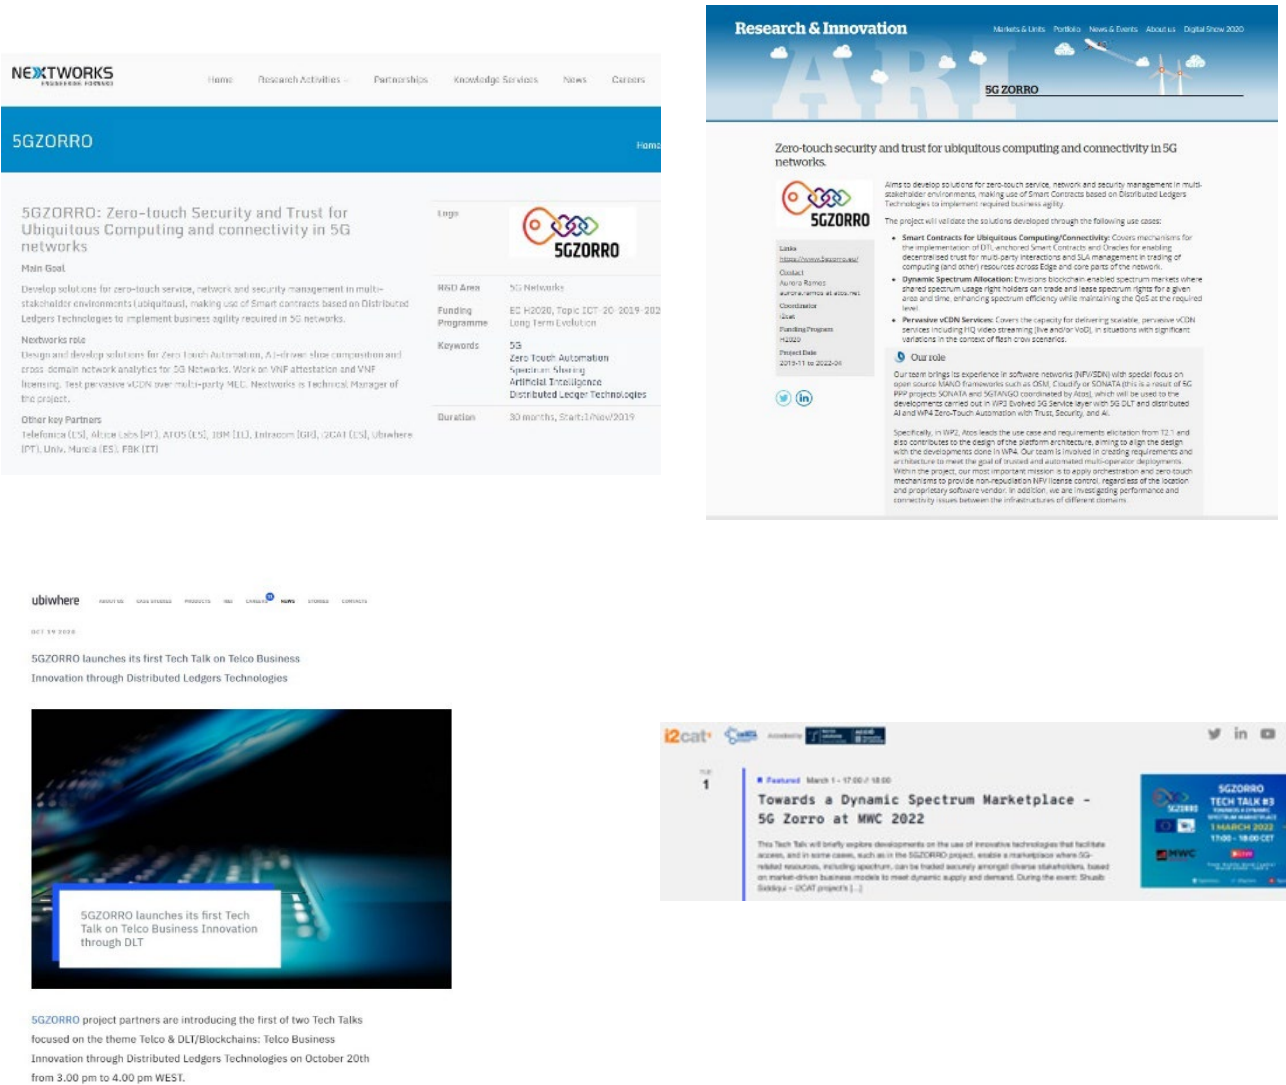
NEXTWORKS

Home Research Activities Partnerships Knowledge Services News Careers

5GZORRO

Home

5GZORRO: Zero-touch Security and Trust for Ubiquitous Computing and connectivity in 5G networks

Main Goal

Develop solutions for zero-touch service, network and security management in multi-stakeholder environments (ubiquitous), making use of Smart contracts based on Distributed Ledgers Technologies to implement business agility required in 5G networks.

Nextworks role

Design and develop solutions for Zero Touch Automation, AI-driven slice composition and cross domain network analytics for 5G Networks. Work on VNF attestation and VNF licensing. Test pervasive vCDN over multi-party MEC. Nextworks is Technical Manager of the project.

Other key Partners

Telefonica (ES), Altice Labs (PT), ATOS (ES), IBM (IL), Intracom (GR), i2CAT (ES), Ubiwhere (PT), Univ. Murcia (ES), FBK (IT)

| Logo | 5GZORRO |
|---|---|
| R&D Area | 5G Networks |
| Funding Programme | EC H2020, Topic ICT-20-2019-202 Long Term Evolution |
| Keywords | 5G Zero Touch Automation Spectrum Sharing Artificial Intelligence Distributed Ledger Technologies |
| Duration | 30 months, Start: 1/Nov/2019 |

Research & Innovation

Markets & Units Portfolio News & Events About us Digital Show 2020

ARI

5G ZORRO

Zero-touch security and trust for ubiquitous computing and connectivity in 5G networks.

5GZORRO

Links
https://www.5gzorro.eu/

Contact
Aurora Ramos
aurora.ramos at atos.net

Coordinator
i2cat

Funding Program
H2020

Project Date
2019-11 to 2022-04

Aims to develop solutions for zero-touch service, network and security management in multi-stakeholder environments, making use of Smart Contracts based on Distributed Ledgers Technologies to implement required business agility.

The project will validate the solutions developed through the following use cases:

• Smart Contracts for Ubiquitous Computing/Connectivity: Covers mechanisms for the implementation of DTL-anchored Smart Contracts and Oracles for enabling decentralised trust for multi-party interactions and SLA management in trading of computing (and other) resources across Edge and core parts of the network.
• Dynamic Spectrum Allocation: Envisions blockchain enabled spectrum markets where shared spectrum usage right holders can trade and lease spectrum rights for a given area and time, enhancing spectrum efficiency while maintaining the QoS at the required level.
• Pervasive vCDN Services: Covers the capacity for delivering scalable, pervasive vCDN services including HQ video streaming (live and/or VoD), in situations with significant variations in the context of flash crow scenarios.

Our role

Our team brings its experience in software networks (NFV/SDN) with special focus on open source MANO frameworks such as OSM, Cloudify or SONATA (this is a result of 5G PPP projects SONATA and 5GTANGO coordinated by Atos), which will be used to the developments carried out in WP3 Evolved 5G Service layer with 5G DLT and distributed AI and WP4 Zero-Touch Automation with Trust, Security, and AI.

Specifically, in WP2, Atos leads the use case and requirements elicitation from T2.1 and also contributes to the design of the platform architecture, aiming to align the design with the developments done in WP4. Our team is involved in creating requirements and architecture to meet the goal of trusted and automated multi-operator deployments. Within the project, our most important mission is to apply orchestration and zero-touch mechanisms to provide non-repudiation NFV license control, regardless of the location and proprietary software vendor. In addition, we are investigating performance and connectivity issues between the infrastructures of different domains.

ubiwhere

ABOUT US CASE STUDIES PRODUCTS R&D CAREERS NEWS STORIES CONTACTS

OCT 19 2020

5GZORRO launches its first Tech Talk on Telco Business Innovation through Distributed Ledgers Technologies

5GZORRO launches its first Tech Talk on Telco Business Innovation through DLT

5GZORRO project partners are introducing the first of two Tech Talks focused on the theme Telco & DLT/Blockchains: Telco Business Innovation through Distributed Ledgers Technologies on October 20th from 3.00 pm to 4.00 pm WEST.

i2cat

TUE
1

Featured March 1 - 17:00 / 18:00

Towards a Dynamic Spectrum Marketplace - 5G Zorro at MWC 2022

This Tech Talk will briefly explore developments on the use of innovative technologies that facilitate access, and in some cases, such as in the 5GZORRO project, enable a marketplace where 5G-related resources, including spectrum, can be traded securely amongst diverse stakeholders, based on market-driven business models to meet dynamic supply and demand. During the event: Shuaib Siddiqui – i2CAT project's [...]

5GZORRO TECH TALK #3
1 MARCH 2022
17:00 - 18:00 CET
MWC